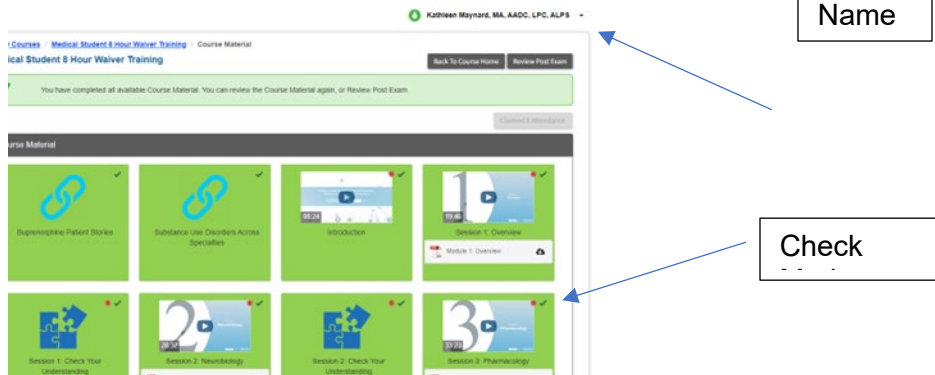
Kathleen Maynard, MA, AADC, LPC, ALPS

Name

Courses / Medical Student 8 Hour Waiver Training / Course Material

ical Student 8 Hour Waiver Training

Back To Course Home

Review Post Exam

You have completed all available Course Material. You can review the Course Material again, or Review Post Exam.

Claimed 8 Attendance

urse Material

Buprenorphine Patient Stories

Substance Use Disorders Across Specialties

08:24

Introduction

19:46

Session 1: Overview

Module 1: Overview

Check

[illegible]

Session 1: Check Your Understanding

28:30

Session 2: Neurobiology

Session 2: Check Your Understanding

37:23

Session 3: Pharmacology